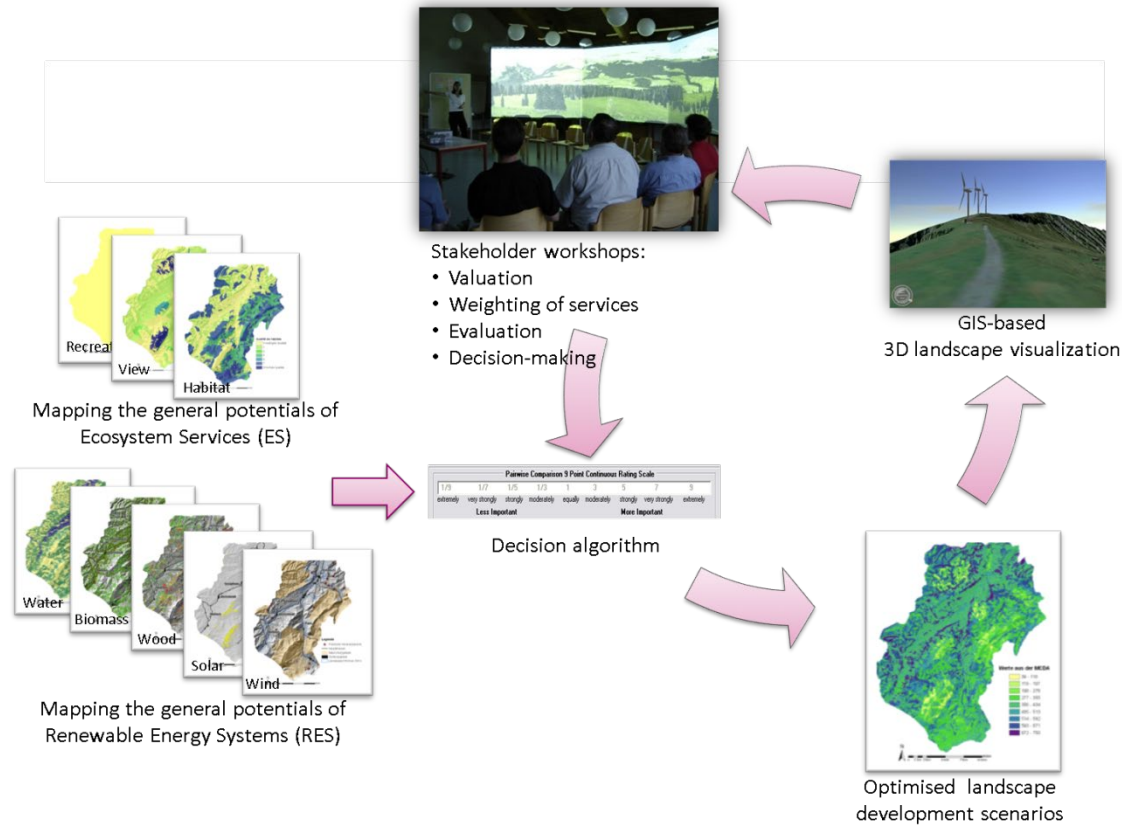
Stakeholder workshops:
• Valuation
• Weighting of services
• Evaluation
• Decision-making

GIS-based
3D landscape visualization

Recreat
View
Habitat
Mapping the general potentials of Ecosystem Services (ES)

Pairwise Comparison 9 Point Continuous Rating Scale
| 1/9 | 1/7 | 1/5 | 1/3 | 1 | 3 | 5 | 7 | 9 |
|---|---|---|---|---|---|---|---|---|
| extremely | very strongly | strongly | moderately | equally | moderately | strongly | very strongly | extremely |

Less Important
More Important

Decision algorithm

Water
Biomass
Wood
Solar
Wind
Mapping the general potentials of Renewable Energy Systems (RES)

Werte aus der MCDA

Optimised landscape development scenarios